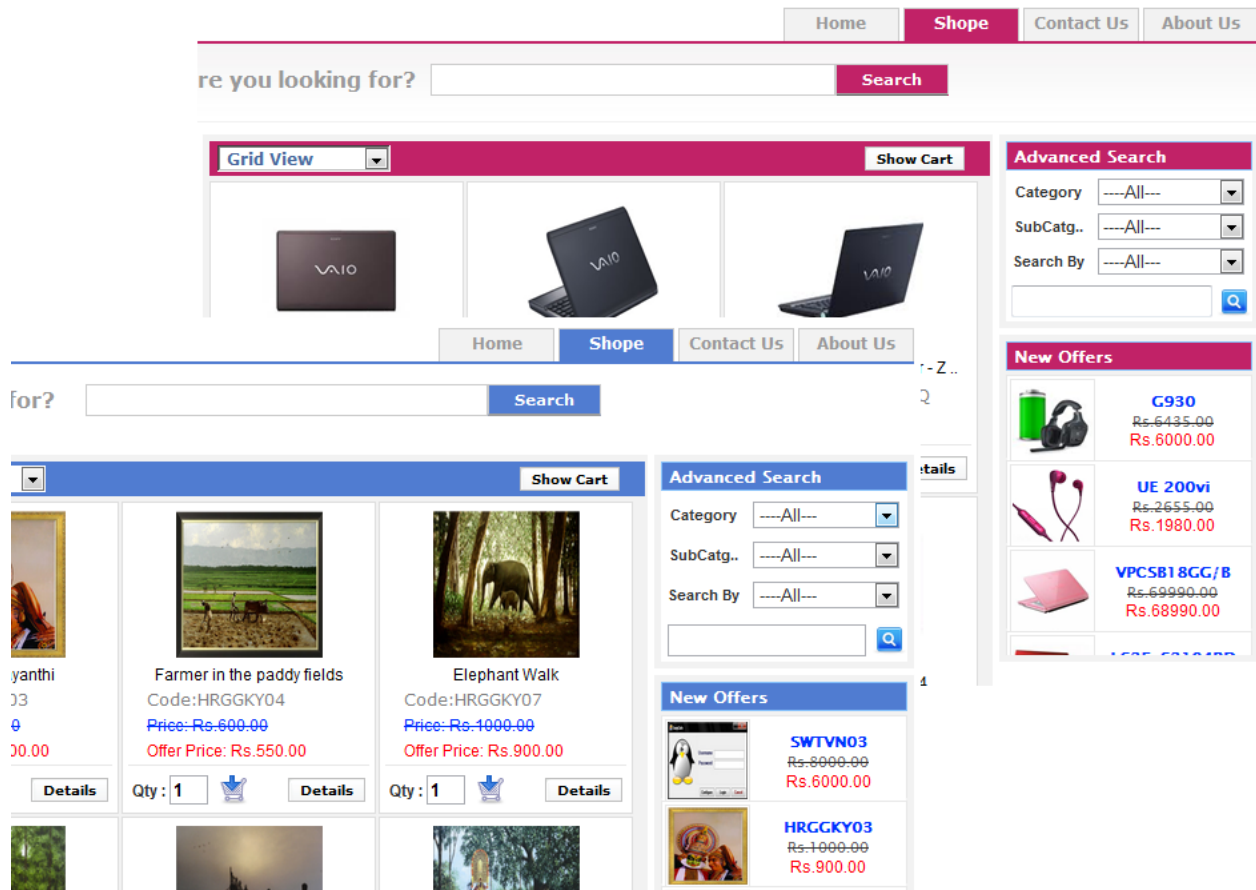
Home Shope Contact Us About Us

re you looking for? Search

Grid View Show Cart

VAIO

VAIO

VAIO

Advanced Search

Category ----All---

SubCatg.. ----All---

Search By ----All---

New Offers

G930
Rs.6435.00
Rs.6000.00

UE 200vi
Rs.2655.00
Rs.1980.00

VPCSB18GG/B
Rs.69990.00
Rs.68990.00

Home Shope Contact Us About Us

for? Search

Show Cart

yanthi
03
0
00.00
Details

Farmer in the paddy fields
Code:HRGGKY04
Price: Rs.600.00
Offer Price: Rs.550.00
Qty : 1 Details

Elephant Walk
Code:HRGGKY07
Price: Rs.1000.00
Offer Price: Rs.900.00
Qty : 1 Details

- Z ..
Q
etails

Advanced Search

Category ----All---

SubCatg.. ----All---

Search By ----All---

New Offers

SWTVN03
Rs.8000.00
Rs.6000.00

HRGGKY03
Rs.1000.00
Rs.900.00